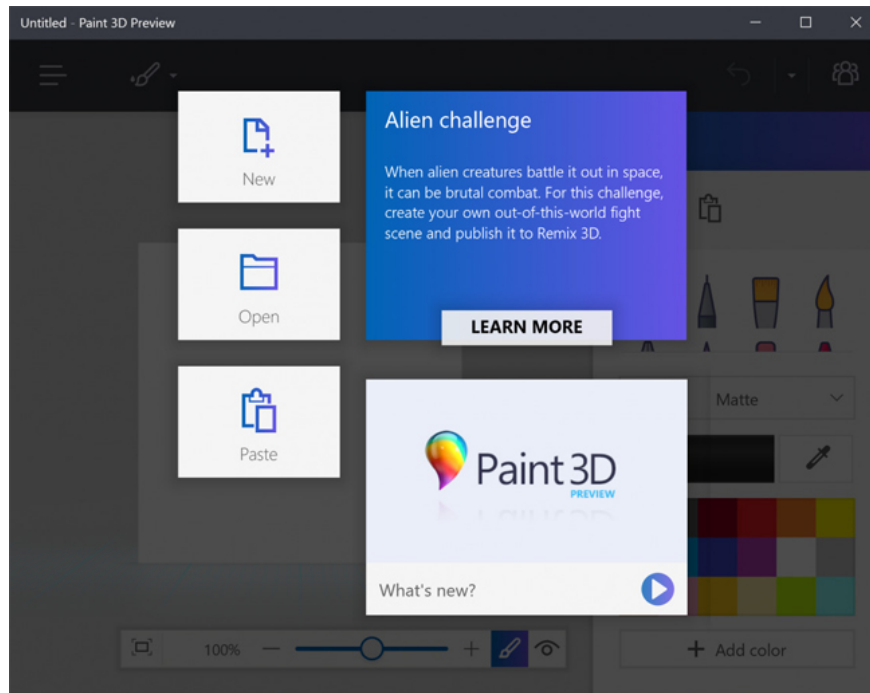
Untitled - Paint 3D Preview

New

Open

Paste

Alien challenge

When alien creatures battle it out in space, it can be brutal combat. For this challenge, create your own out-of-this-world fight scene and publish it to Remix 3D.

LEARN MORE

Paint 3D PREVIEW

What's new?

Matte

100%

Add color